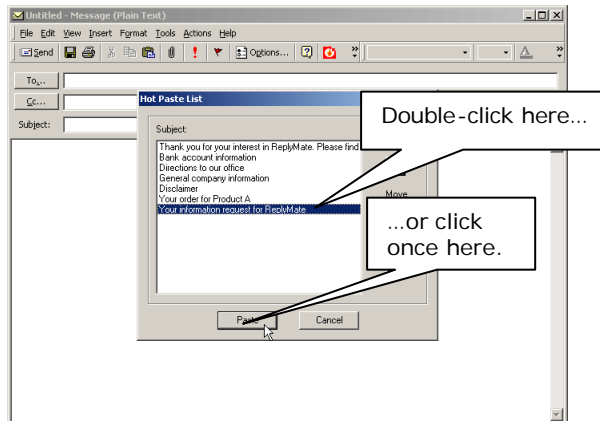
Untitled - Message (Plain Text)

File Edit View Insert Format Tools Actions Help

Send Options...

To...

Cc...

Subject:

Hot Paste List

Subject:

Thank you for your interest in ReplyMate. Please find
Bank account information
Directions to our office
General company information
Disclaimer
Your order for Product A
Your information request for ReplyMate

Move

Paste

Cancel

Double-click here...

...or click once here.